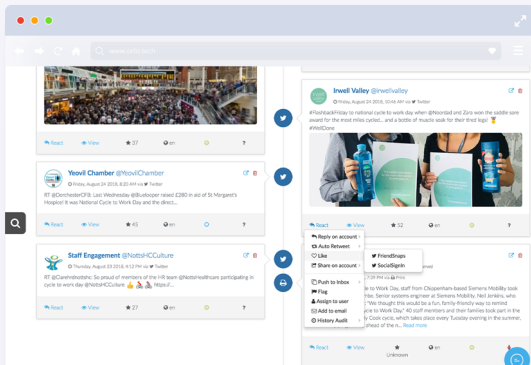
React View 37 en ?

Yeovil Chamber @YeovilChamber
Friday, August 24 2018, 8:31 PM via Twitter
RT @DorchesterCFB: Last Wednesday @Buslooper raised £280 in aid of St Margaret's Hospice! It was National Cycle to Work Day and the event...
React View 45 en ?

Staff Engagement @NottsHCCulture
Thursday, August 23 2018, 4:12 PM via Twitter
RT @Camhnottshc: So proud of members of the HR team @NottsHealthcare participating in cycle to work day @NottsHCCulture
React View 27 en ?

Irwell Valley @irwellvalley
Friday, August 24 2018, 10:46 AM via Twitter
#flashbackFriday to national cycle to work day when @Noorbad and Zoro won the saddle sore award for the most miles cycled... and a bottle of muscle soak for their tired legs!
#WellDone
React View 52 en ?

Reply on account
Auto Retweet
Like
Share on account
Push to Inbox
Flag
Assign to user
Add to email
History Audit
FriendSnaps
SocialSignIn

...le to Work Day, staff from Chippenham-based Siemens Mobility took ...nge. Senior systems engineer at Siemens Mobility, Neil Jenkins, who ...: "We thought this would be a fun, family-friendly way to remind ...nce to Work Day." 40 staff members and their families took part in the ...by Cook cycle, which takes place every Tuesday evening in the summer, ...ahead of the n... Read more
React View Unknown en ?